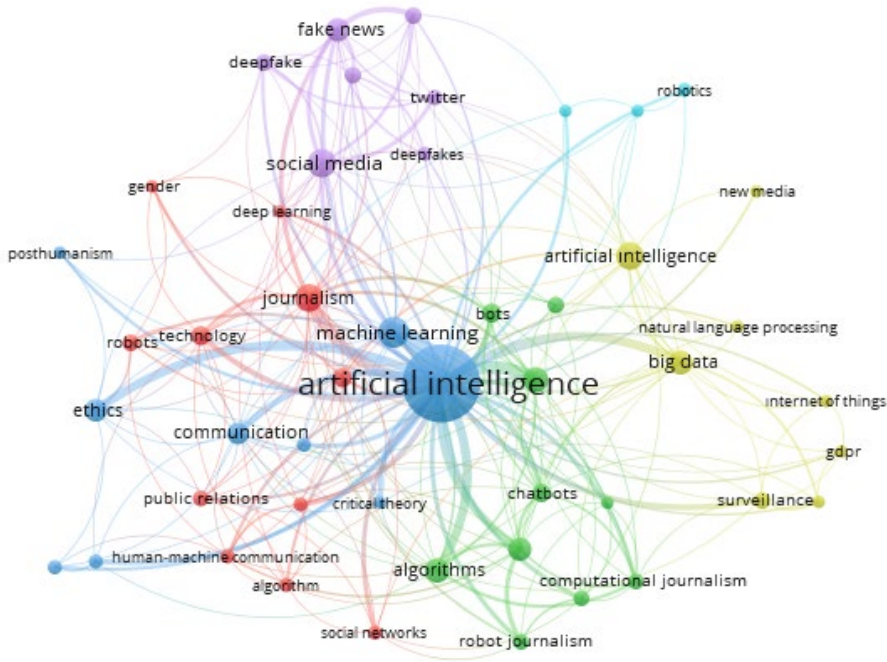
fake news
deepfake
twitter
robotics
social media
deepfakes
gender
deep learning
new media
posthumanism
artificial intelligence
journalism
bots
machine learning
natural language processing
robots
technology
big data
artificial intelligence
internet of things
ethics
communication
gdpr
public relations
critical theory
chatbots
surveillance
human-machine communication
algorithms
algorithm
computational journalism
social networks
robot journalism